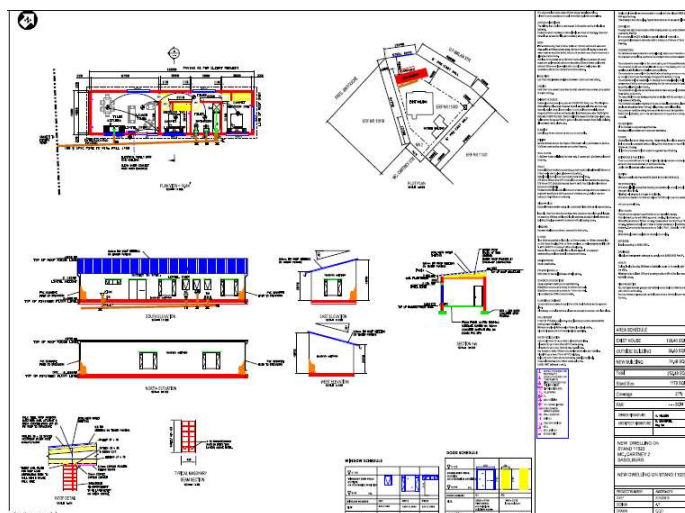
FLOOR PLAN

SITE PLAN

SOUTH ELEVATION

EAST ELEVATION

SECTION A-A

NORTH ELEVATION

WEST ELEVATION

ROOF DETAIL

TYPICAL MASONRY BEAM SECTION

WINDOW SCHEDULE

DOOR SCHEDULE

AREA SCHEDULE

EXIST HOUSE

OUTSIDE BUILDING

NEW BUILDING

TOTAL

Stand Size

Coverage

NEW DWELLING ON STAND

NEW DWELLING ON STAND

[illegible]